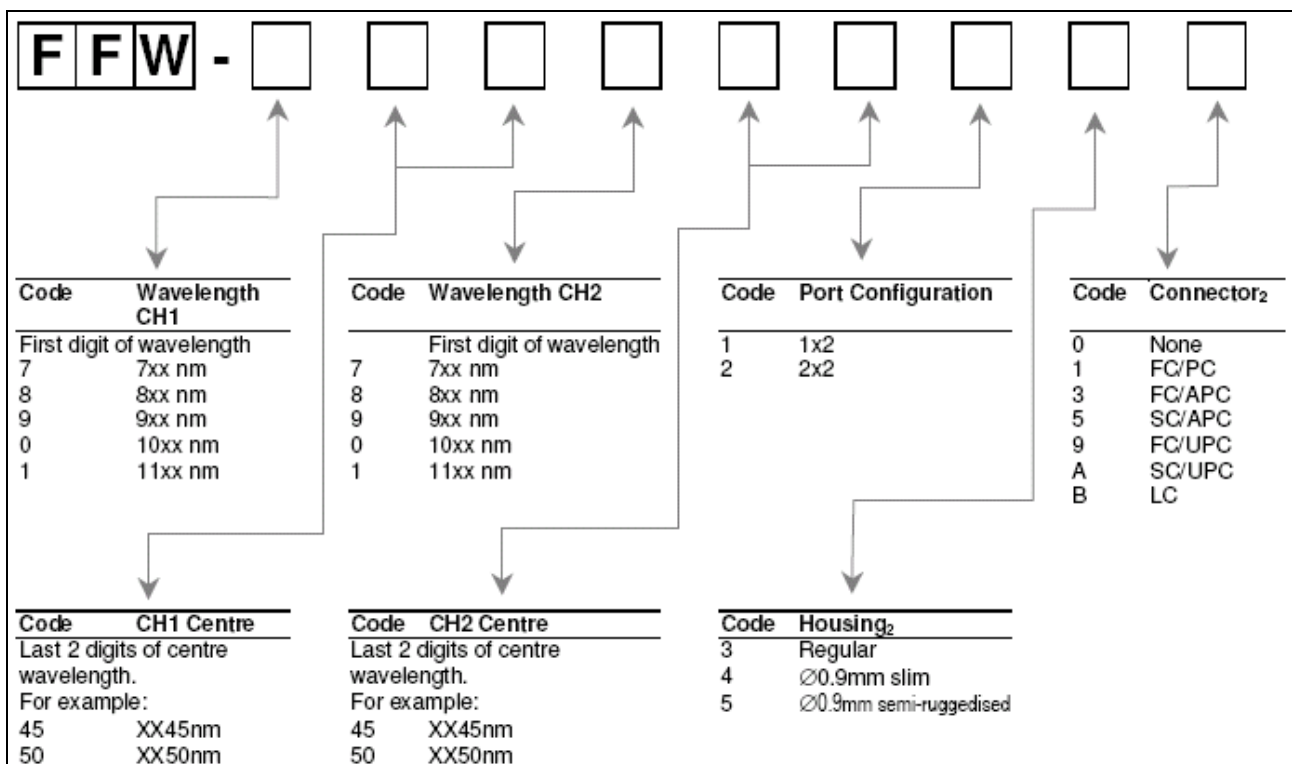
F F W -

| Code | Wavelength CH1 |
|---|---|
| First digit of wavelength | |
| 7 | 7xx nm |
| 8 | 8xx nm |
| 9 | 9xx nm |
| 0 | 10xx nm |
| 1 | 11xx nm |

| Code | Wavelength CH2 |
|---|---|
| | First digit of wavelength |
| 7 | 7xx nm |
| 8 | 8xx nm |
| 9 | 9xx nm |
| 0 | 10xx nm |
| 1 | 11xx nm |

| Code | Port Configuration |
|---|---|
| 1 | 1x2 |
| 2 | 2x2 |

| Code | Connector$_2$ |
|---|---|
| 0 | None |
| 1 | FC/PC |
| 3 | FC/APC |
| 5 | SC/APC |
| 9 | FC/UPC |
| A | SC/UPC |
| B | LC |

| Code | CH1 Centre |
|---|---|
| Last 2 digits of centre wavelength. For example: | |
| 45 | XX45nm |
| 50 | XX50nm |

| Code | CH2 Centre |
|---|---|
| Last 2 digits of centre wavelength. For example: | |
| 45 | XX45nm |
| 50 | XX50nm |

| Code | Housing$_2$ |
|---|---|
| 3 | Regular |
| 4 | ∅0.9mm slim |
| 5 | ∅0.9mm semi-ruggedised |